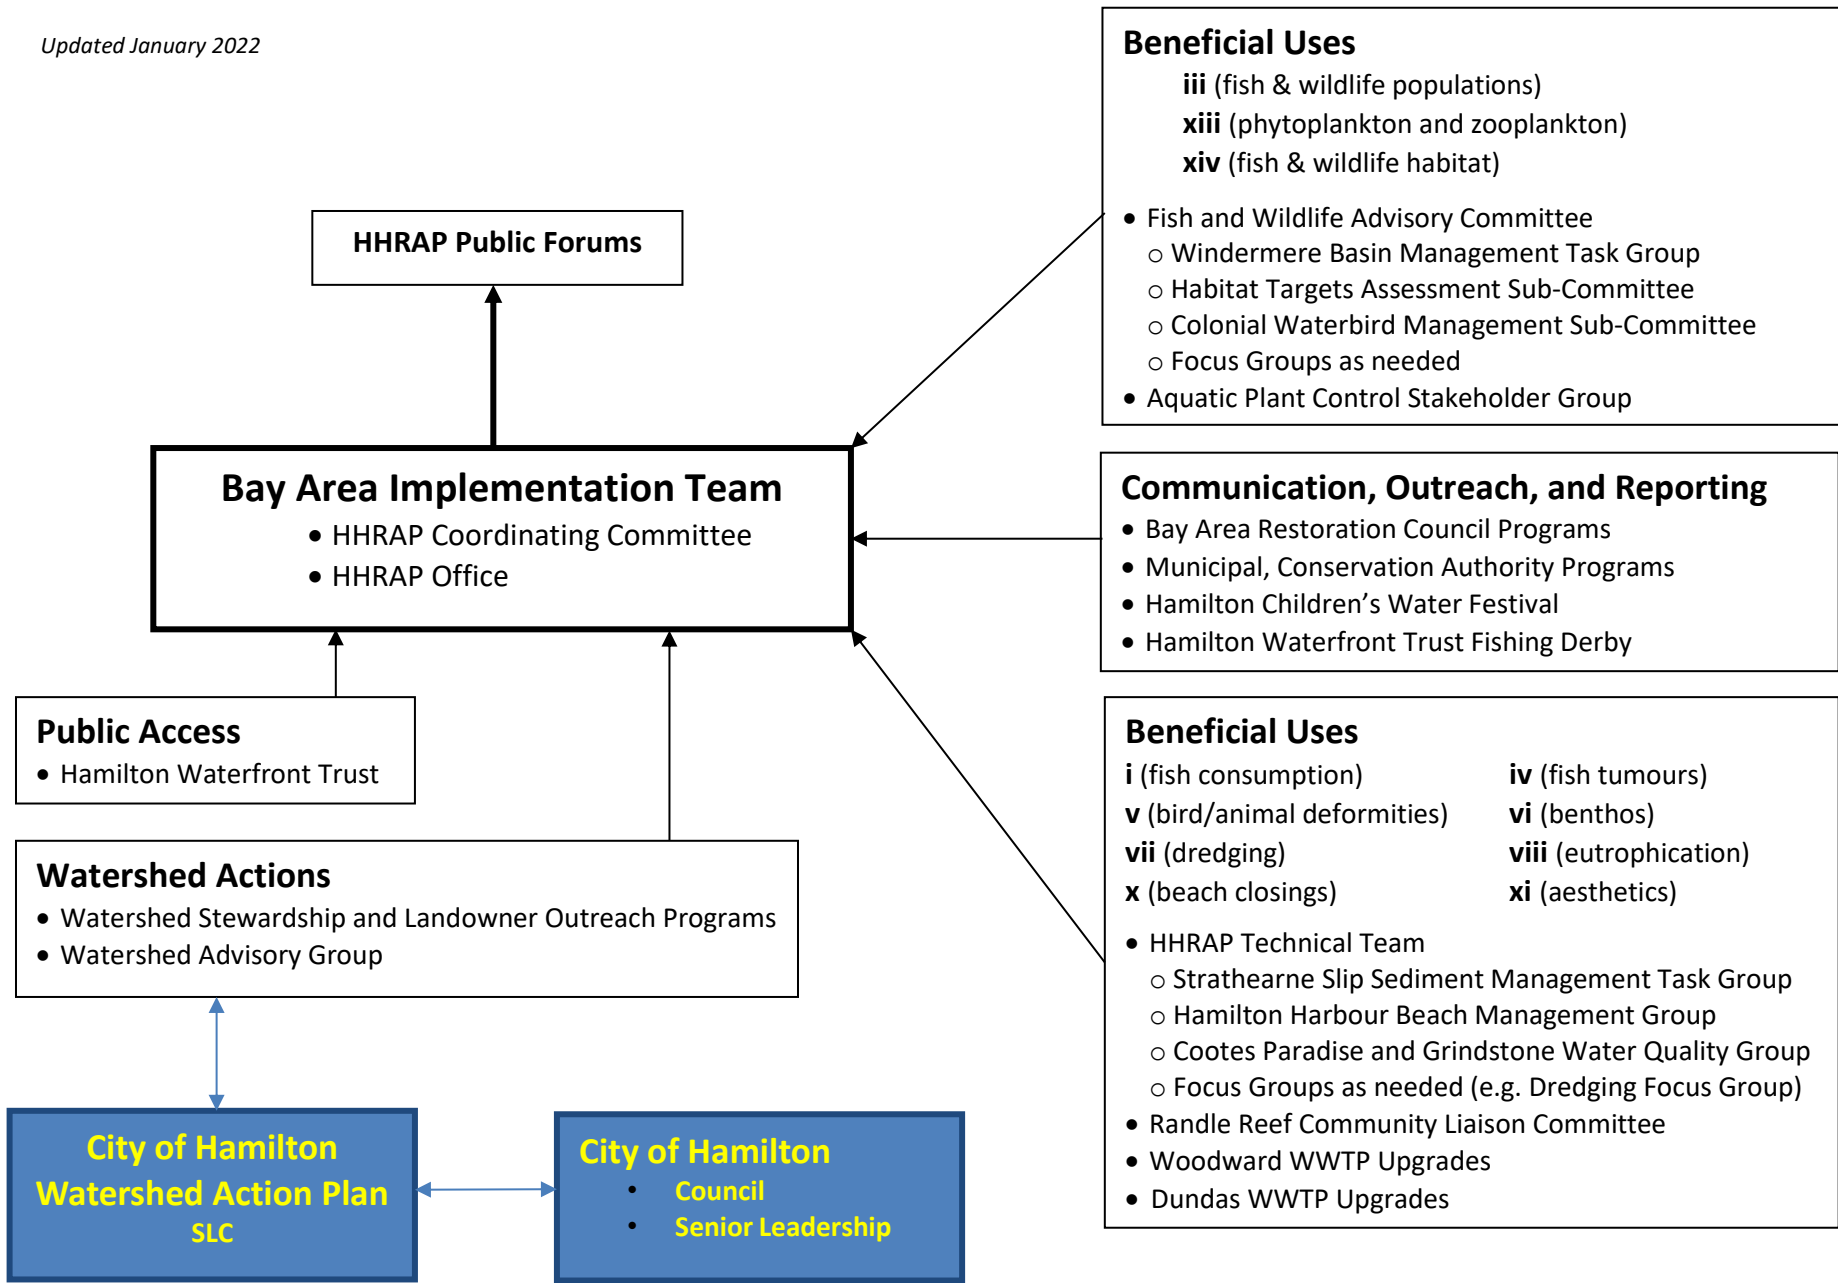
Updated January 2022

HHRAP Public Forums

Bay Area Implementation Team
• HHRAP Coordinating Committee
• HHRAP Office

Public Access
• Hamilton Waterfront Trust

Watershed Actions
• Watershed Stewardship and Landowner Outreach Programs
• Watershed Advisory Group

City of Hamilton Watershed Action Plan SLC

City of Hamilton
• Council
• Senior Leadership

Beneficial Uses
iii (fish & wildlife populations)
xiii (phytoplankton and zooplankton)
xiv (fish & wildlife habitat)

• Fish and Wildlife Advisory Committee
○ Windermere Basin Management Task Group
○ Habitat Targets Assessment Sub-Committee
○ Colonial Waterbird Management Sub-Committee
○ Focus Groups as needed
• Aquatic Plant Control Stakeholder Group

Communication, Outreach, and Reporting
• Bay Area Restoration Council Programs
• Municipal, Conservation Authority Programs
• Hamilton Children's Water Festival
• Hamilton Waterfront Trust Fishing Derby

Beneficial Uses
i (fish consumption)
v (bird/animal deformities)
vii (dredging)
x (beach closings)
iv (fish tumours)
vi (benthos)
viii (eutrophication)
xi (aesthetics)

• HHRAP Technical Team
○ Strathearne Slip Sediment Management Task Group
○ Hamilton Harbour Beach Management Group
○ Cootes Paradise and Grindstone Water Quality Group
○ Focus Groups as needed (e.g. Dredging Focus Group)
• Randle Reef Community Liaison Committee
• Woodward WWTP Upgrades
• Dundas WWTP Upgrades